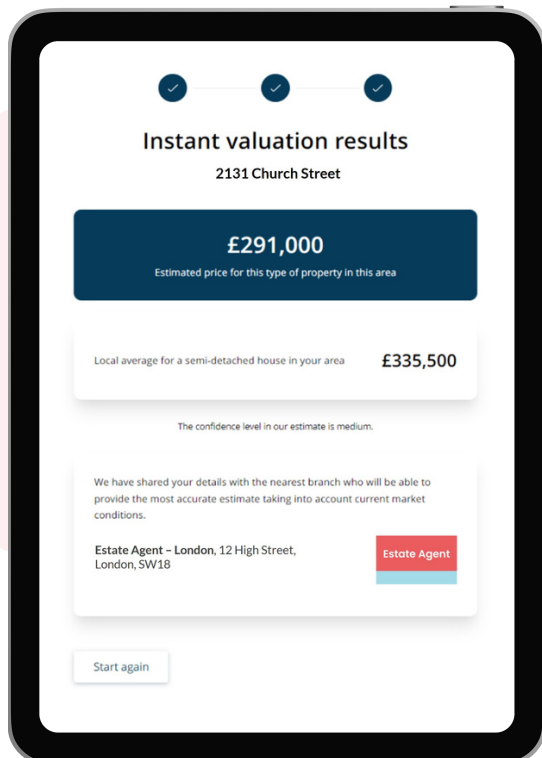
Instant valuation results

2131 Church Street

£291,000

Estimated price for this type of property in this area

Local average for a semi-detached house in your area £335,500

The confidence level in our estimate is medium.

We have shared your details with the nearest branch who will be able to provide the most accurate estimate taking into account current market conditions.

Estate Agent – London, 12 High Street, London, SW18

Estate Agent

Start again